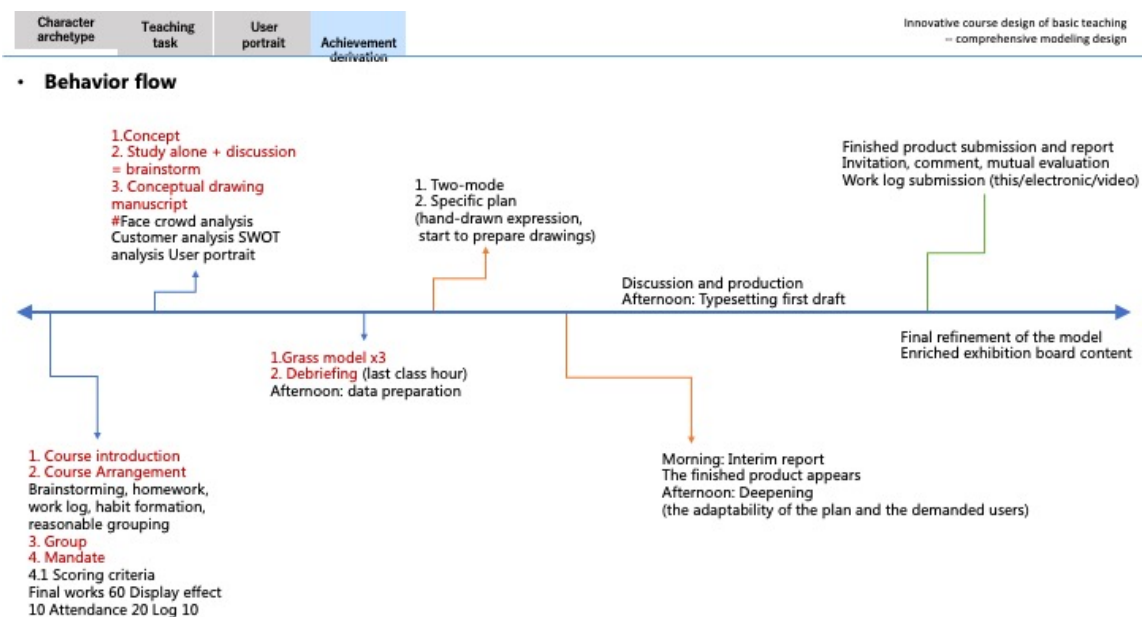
Character archetype | Teaching task | User portrait | Achievement derivation

Innovative course design of basic teaching – comprehensive modeling design

• Behavior flow

1.Concept
2. Study alone + discussion = brainstorm
3. Conceptual drawing manuscript
#Face crowd analysis
Customer analysis SWOT analysis User portrait

1. Two-mode
2. Specific plan
(hand-drawn expression, start to prepare drawings)

Finished product submission and report
Invitation, comment, mutual evaluation
Work log submission (this/electronic/video)

Discussion and production
Afternoon: Typesetting first draft

Final refinement of the model
Enriched exhibition board content

1.Grass model x3
2. Debriefing (last class hour)
Afternoon: data preparation

1. Course introduction
2. Course Arrangement
Brainstorming, homework, work log, habit formation, reasonable grouping
3. Group
4. Mandate
4.1 Scoring criteria
Final works 60 Display effect 10 Attendance 20 Log 10

Morning: Interim report
The finished product appears
Afternoon: Deepening
(the adaptability of the plan and the demanded users)